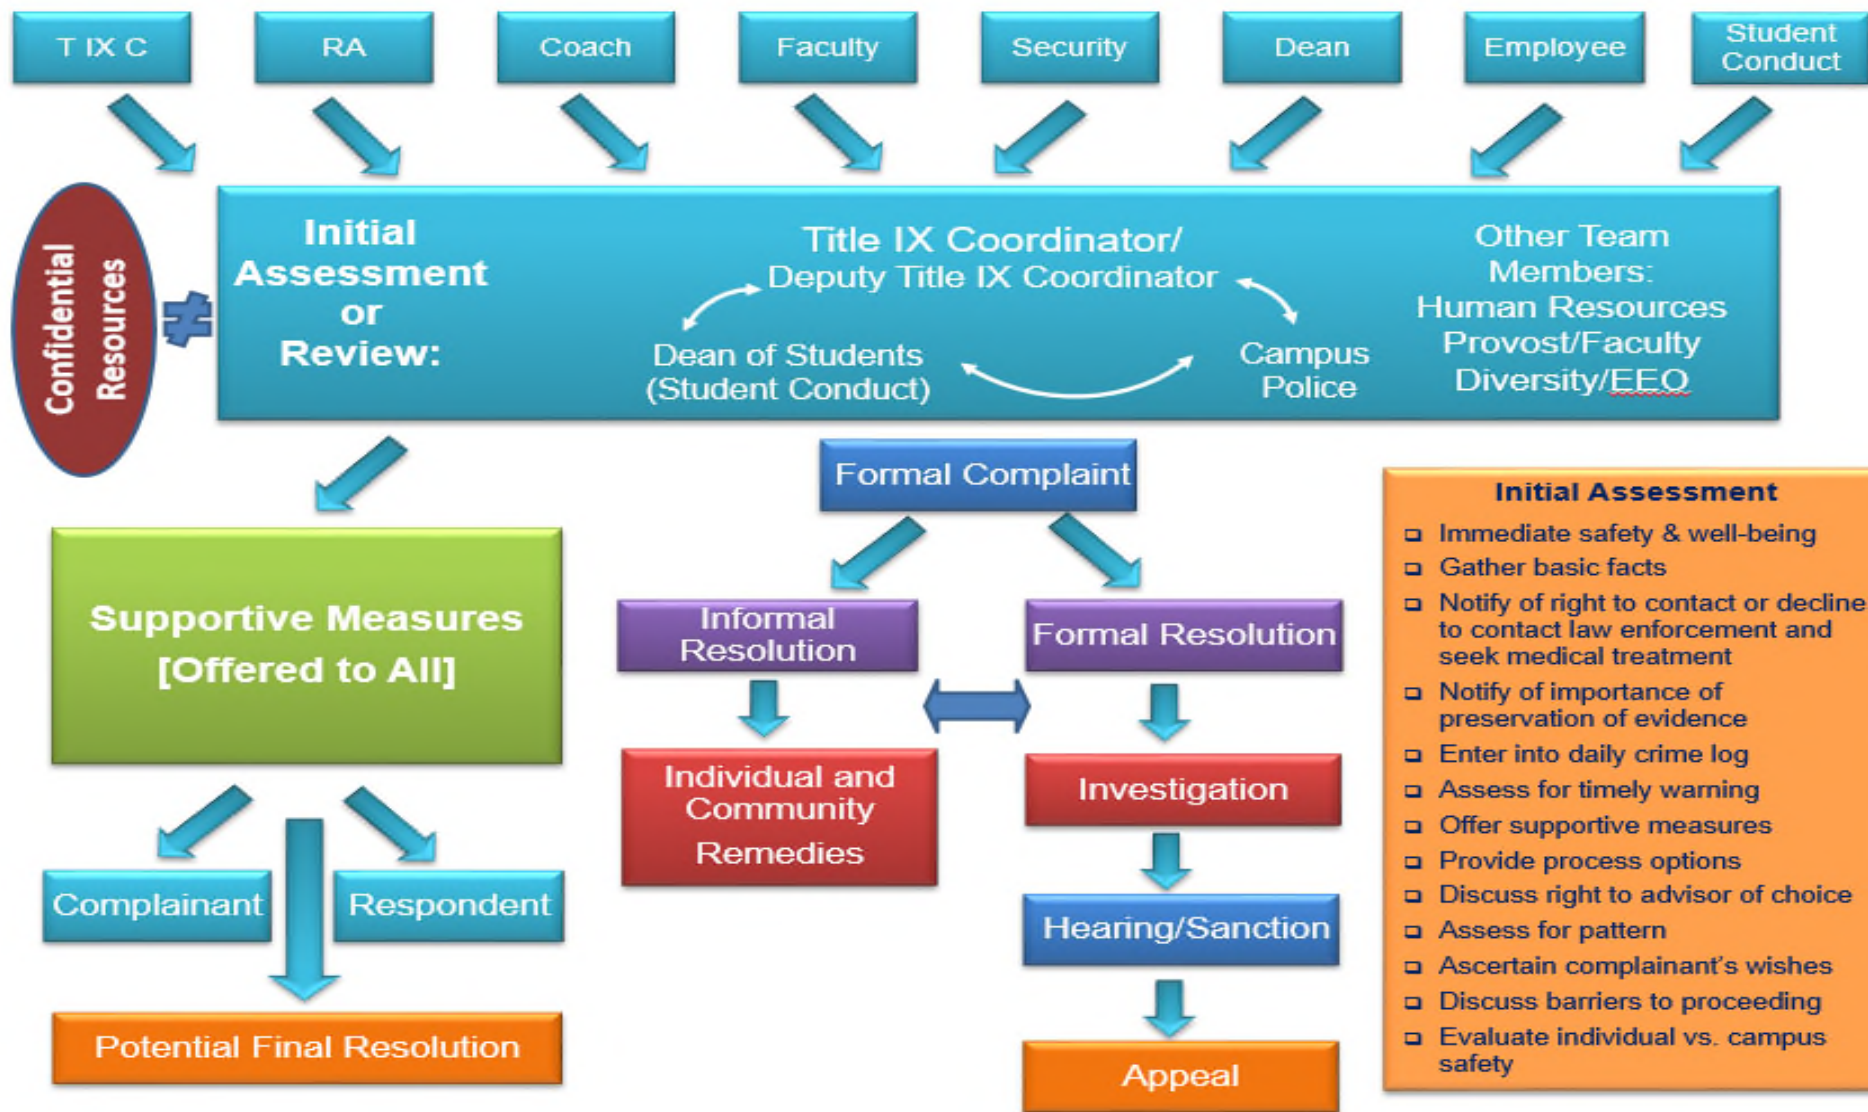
T IX C

RA

Coach

Faculty

Security

Dean

Employee

Student Conduct

Confidential Resources

Initial Assessment or Review:

Title IX Coordinator/ Deputy Title IX Coordinator

Dean of Students (Student Conduct)

Campus Police

Other Team Members: Human Resources Provost/Faculty Diversity/EEO

Formal Complaint

Supportive Measures [Offered to All]

Informal Resolution

Formal Resolution

Individual and Community Remedies

Investigation

Hearing/Sanction

Appeal

Complainant

Respondent

Potential Final Resolution

Initial Assessment
- Immediate safety & well-being
- Gather basic facts
- Notify of right to contact or decline to contact law enforcement and seek medical treatment
- Notify of importance of preservation of evidence
- Enter into daily crime log
- Assess for timely warning
- Offer supportive measures
- Provide process options
- Discuss right to advisor of choice
- Assess for pattern
- Ascertain complainant's wishes
- Discuss barriers to proceeding
- Evaluate individual vs. campus safety